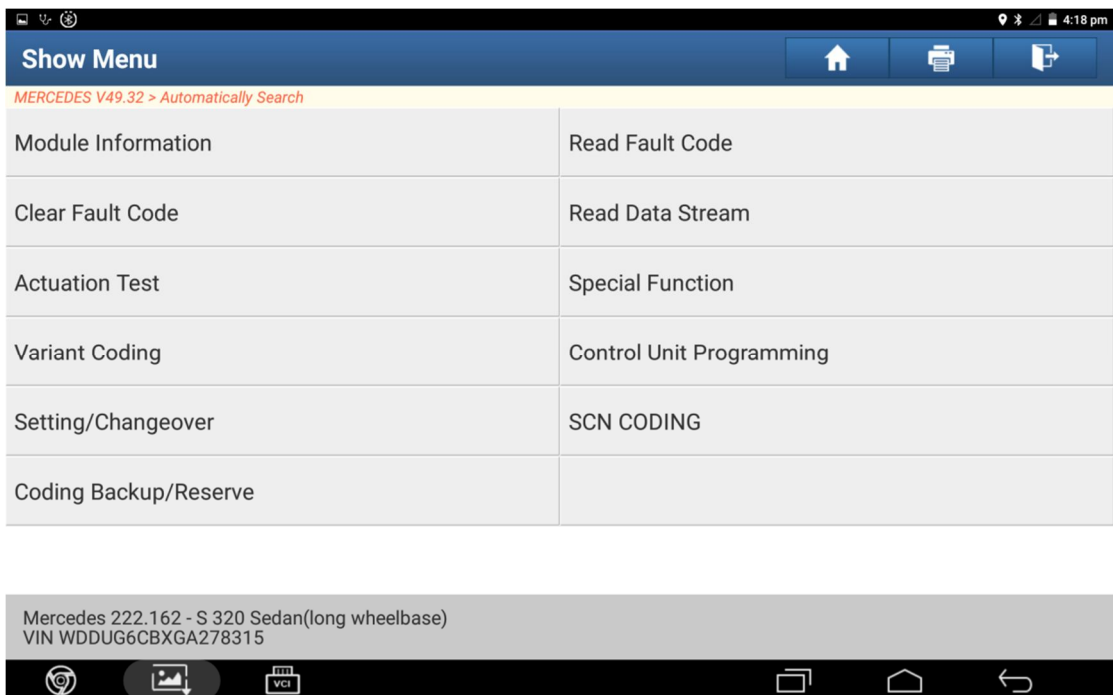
4:18 pm

Show Menu

MERCEDES V49.32 > Automatically Search

| Module Information | Read Fault Code |
|---|---|
| Clear Fault Code | Read Data Stream |
| Actuation Test | Special Function |
| Variant Coding | Control Unit Programming |
| Setting/Changeover | SCN CODING |
| Coding Backup/Reserve | |

Mercedes 222.162 - S 320 Sedan(long wheelbase)
VIN WDDUG6CBXGA278315

VCI